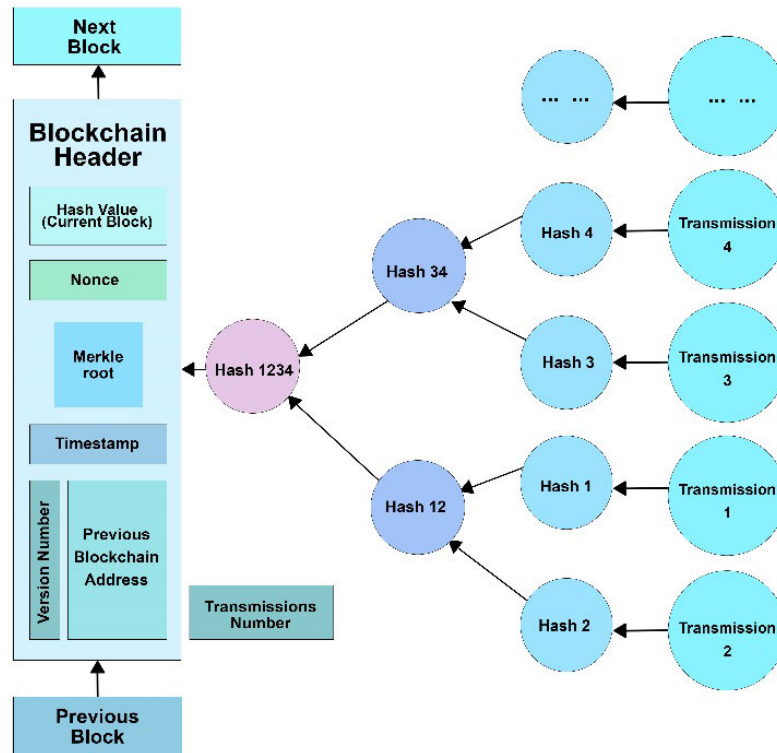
Next Block

Blockchain Header

Hash Value (Current Block)

Nonce

Merkle root

Timestamp

Version Number

Previous Blockchain Address

Transmissions Number

Previous Block

Hash 1234

Hash 34

Hash 12

... ...

... ...

Hash 4

Transmission 4

Hash 3

Transmission 3

Hash 1

Transmission 1

Hash 2

Transmission 2